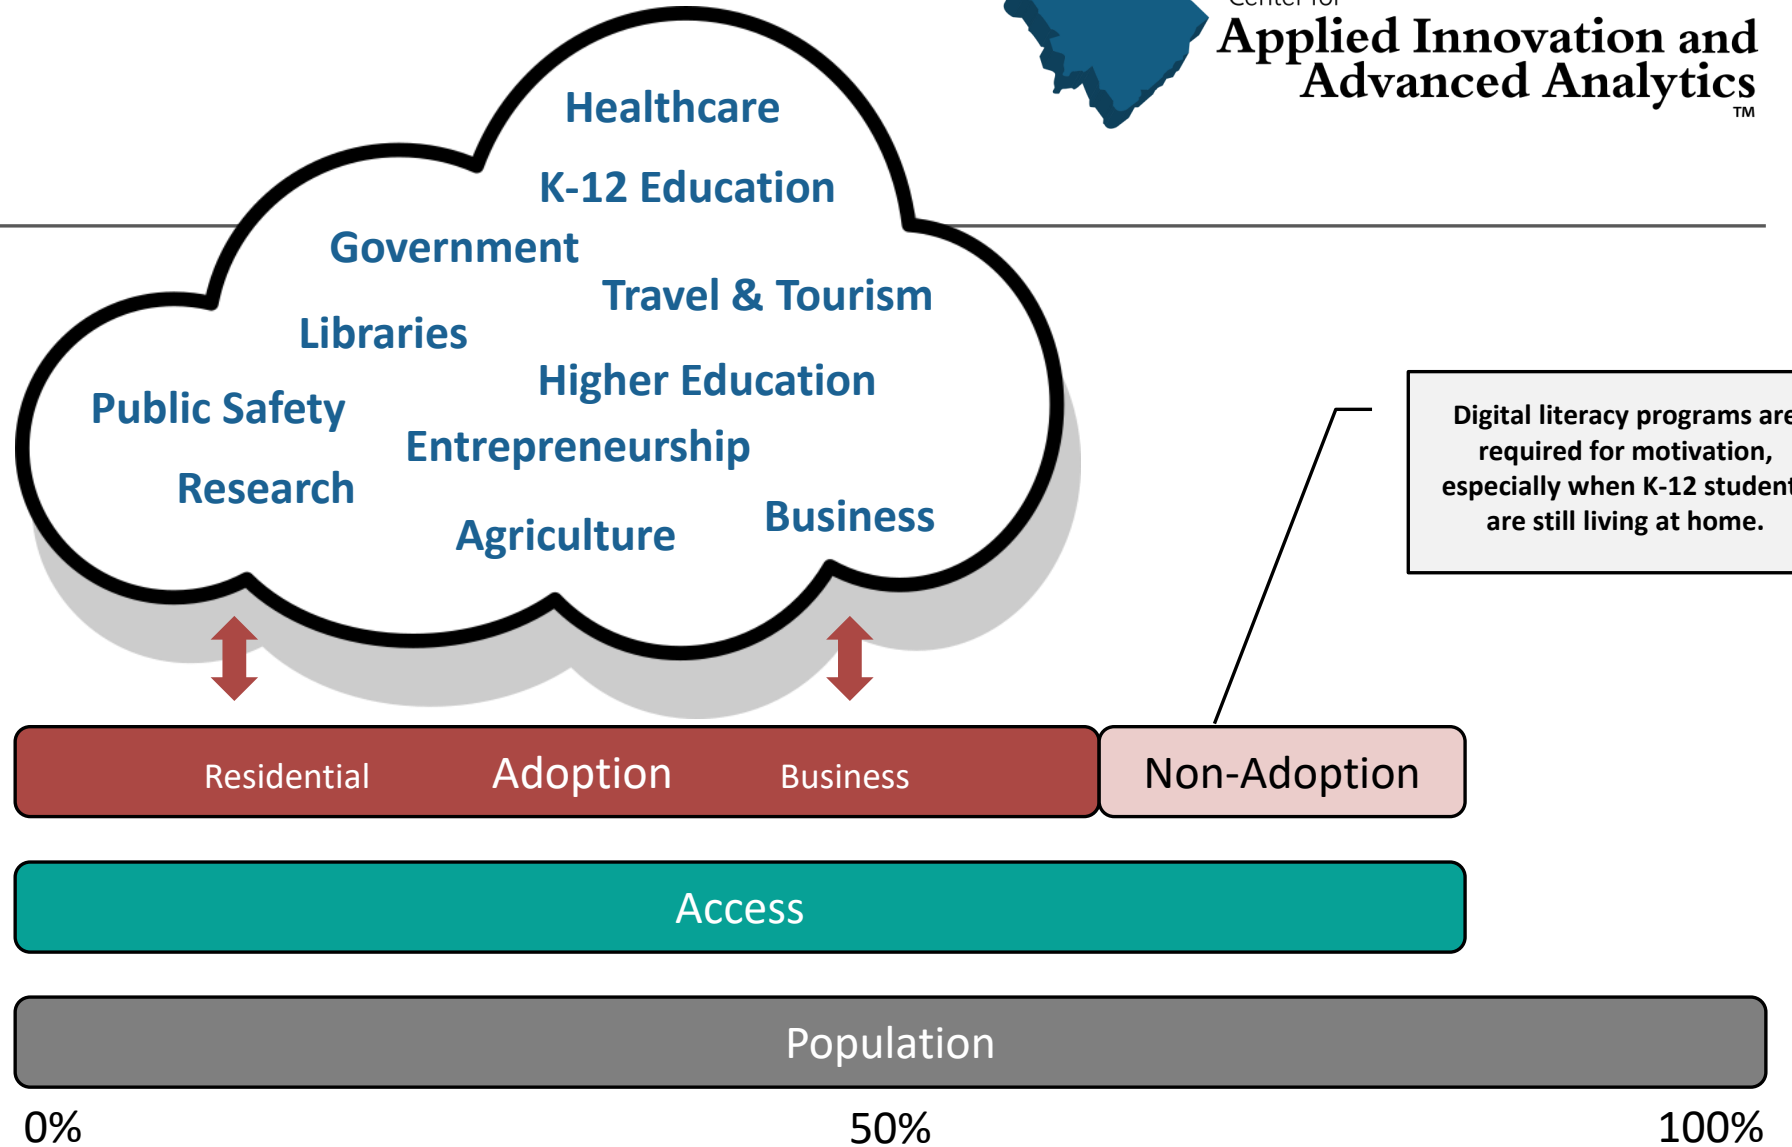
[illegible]

Applied Innovation and Advanced Analytics™

Healthcare

K-12 Education

Government

Travel & Tourism

Libraries

Higher Education

Public Safety

Entrepreneurship

Research

Business

Agriculture

Digital literacy programs are required for motivation, especially when K-12 student are still living at home.

Residential

Adoption

Business

Non-Adoption

Access

Population

0%

50%

100%